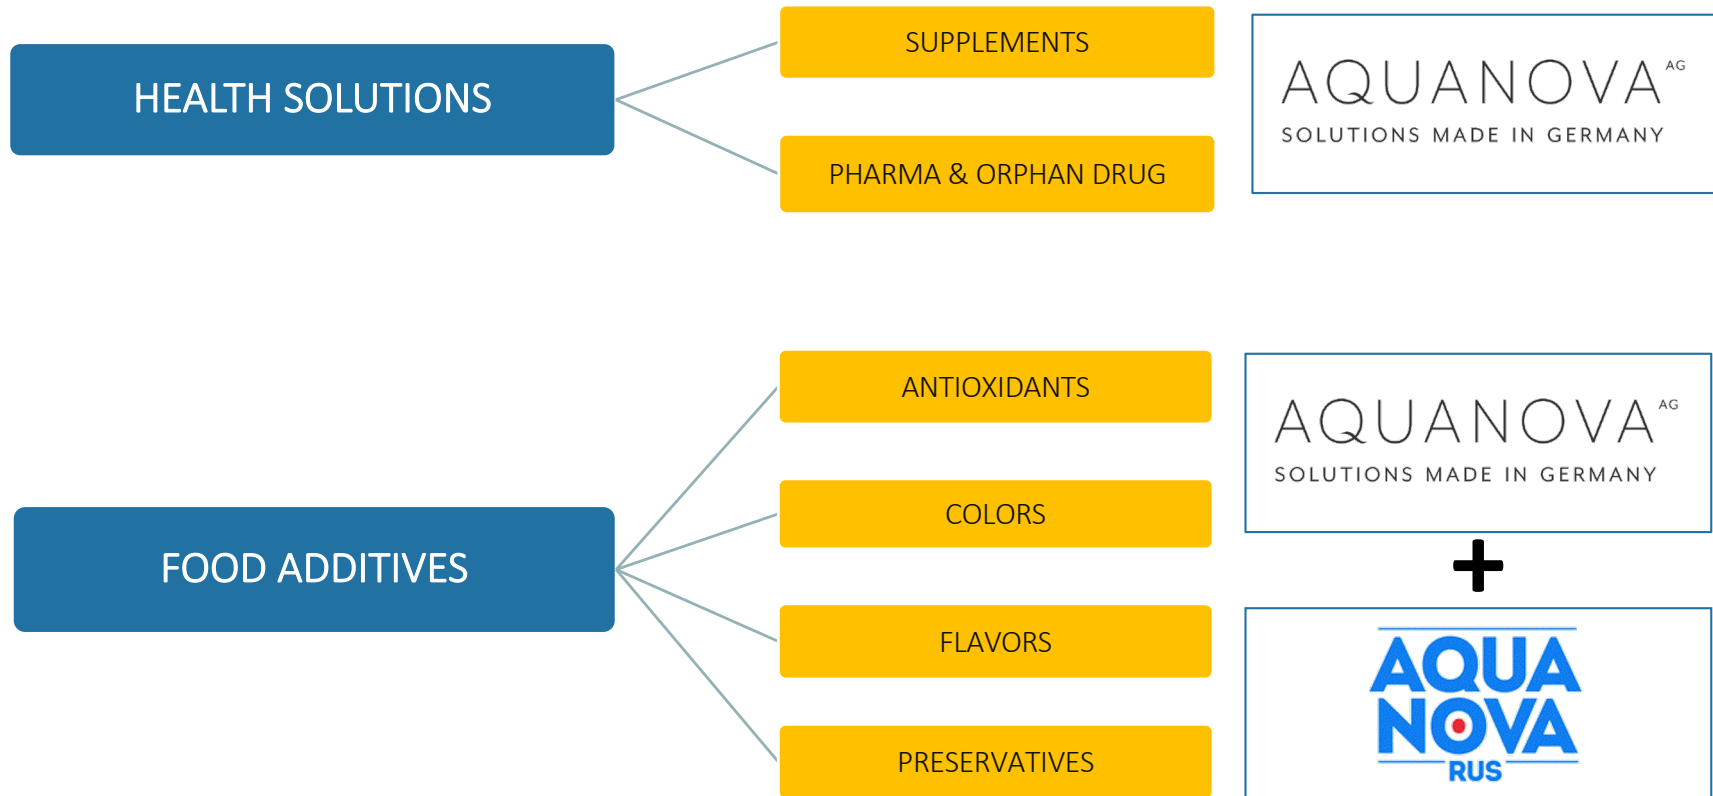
HEALTH SOLUTIONS

SUPPLEMENTS

PHARMA & ORPHAN DRUG

AQUANOVA AG
SOLUTIONS MADE IN GERMANY

FOOD ADDITIVES

ANTIOXIDANTS

COLORS

FLAVORS

PRESERVATIVES

AQUANOVA AG
SOLUTIONS MADE IN GERMANY

+

AQUA NOVA RUS